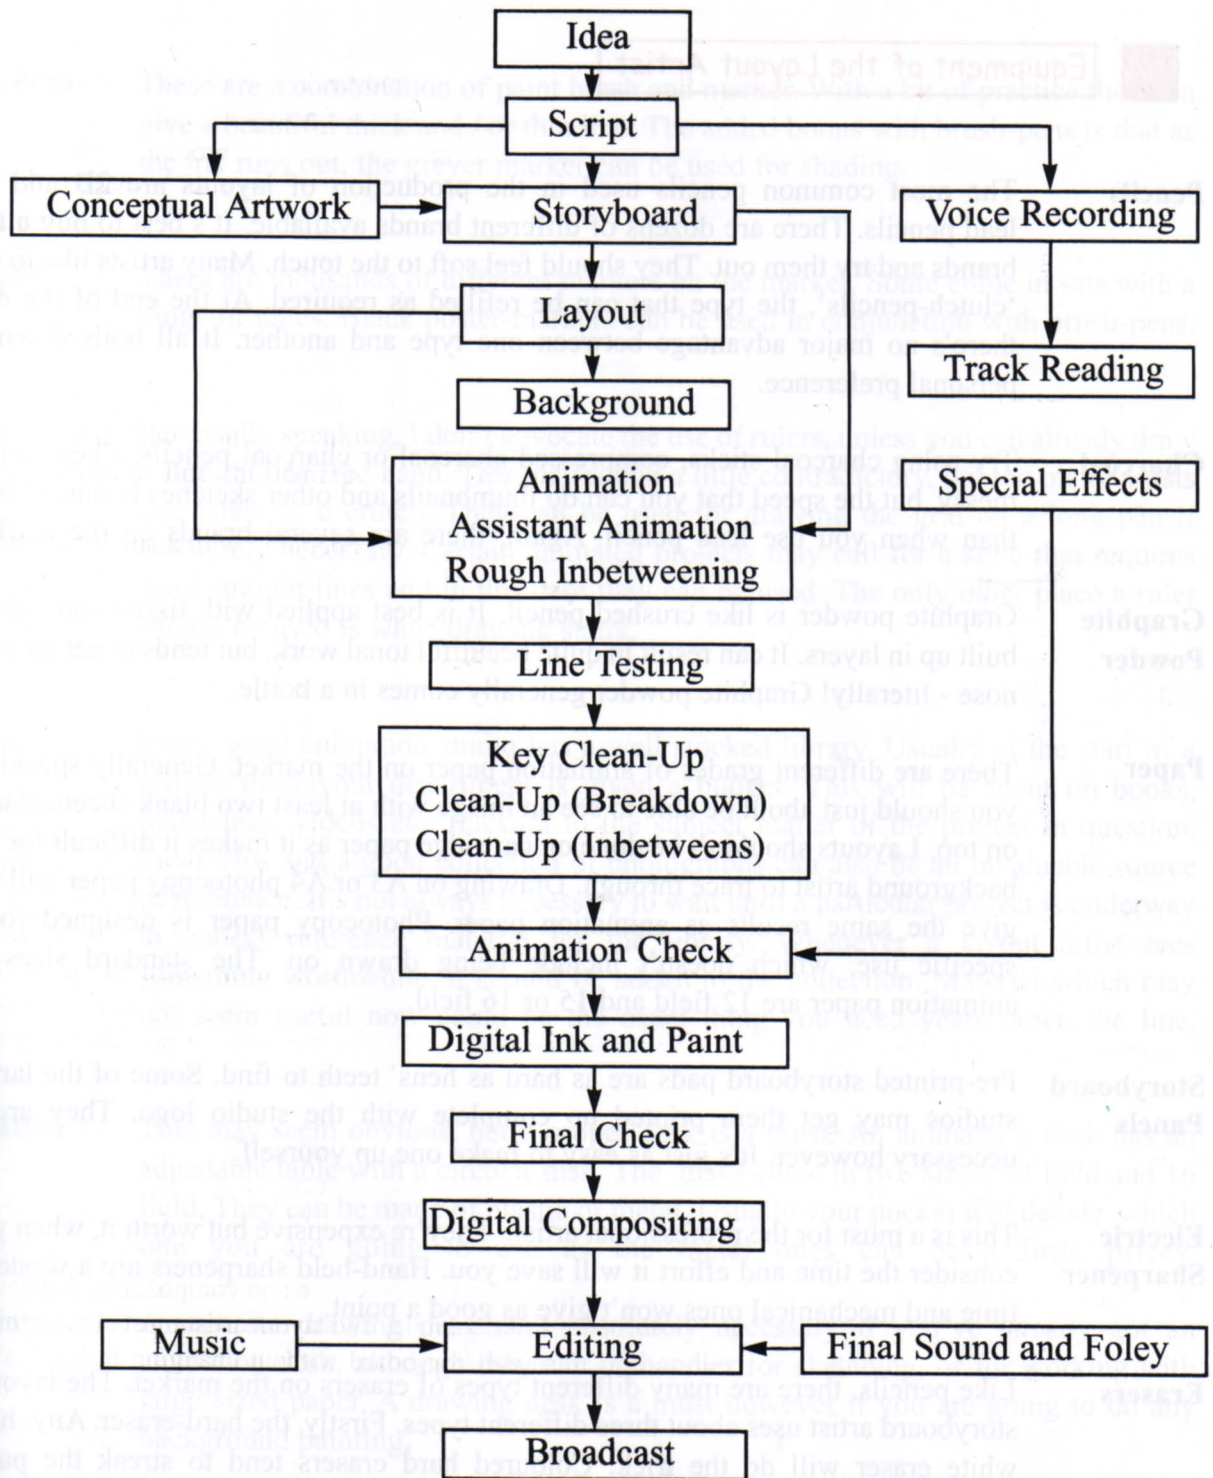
Idea

Script

Conceptual Artwork

Storyboard

Voice Recording

Layout

Track Reading

Background

Animation
Assistant Animation
Rough Inbetweening

Special Effects

Line Testing

Key Clean-Up
Clean-Up (Breakdown)
Clean-Up (Inbetweens)

Animation Check

Digital Ink and Paint

Final Check

Digital Compositing

Music

Editing

Final Sound and Foley

Broadcast